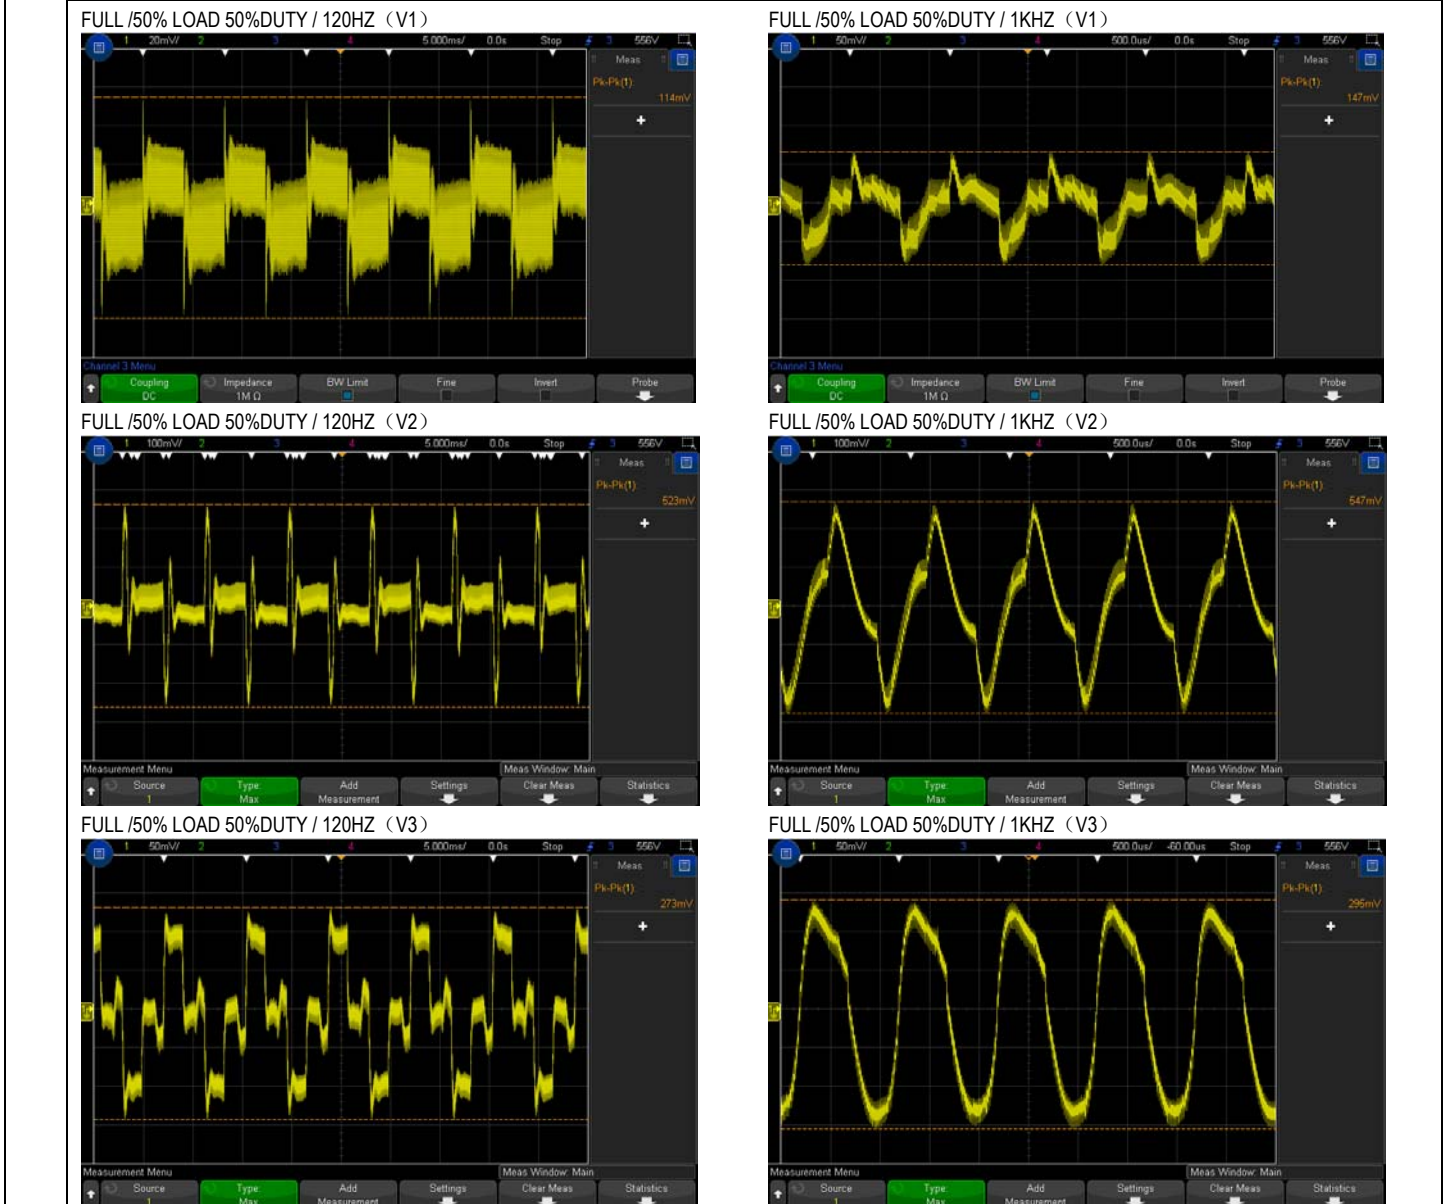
FULL /50% LOAD 50%DUTY / 120HZ（V1）

1 20mV/ 2 3 4 5.000ms/ 0.0s Stop 3 556V

Meas

Pk-Pk(1): 114mV

+

Channel 3 Menu

Coupling DC | Impedance 1M Ω | BW Limit | Fine | Invert | Probe

FULL /50% LOAD 50%DUTY / 1KHZ（V1）

1 50mV/ 2 3 4 500.0us/ 0.0s Stop 3 556V

Meas

Pk-Pk(1): 147mV

+

Channel 3 Menu

Coupling DC | Impedance 1M Ω | BW Limit | Fine | Invert | Probe

FULL /50% LOAD 50%DUTY / 120HZ（V2）

1 100mV/ 2 3 4 5.000ms/ 0.0s Stop 3 556V

Meas

Pk-Pk(1) 523mV

+

Measurement Menu

Meas Window: Main

Source 1 | Type: Max | Add Measurement | Settings | Clear Meas | Statistics

FULL /50% LOAD 50%DUTY / 1KHZ（V2）

1 100mV/ 2 3 4 500.0us/ 0.0s Stop 3 556V

Meas

Pk-Pk(1) 547mV

+

Measurement Menu

Meas Window: Main

Source 1 | Type: Max | Add Measurement | Settings | Clear Meas | Statistics

FULL /50% LOAD 50%DUTY / 120HZ（V3）

1 50mV/ 2 3 4 5.000ms/ 0.0s Stop 3 556V

Meas

Pk-Pk(1) 273mV

+

Measurement Menu

Meas Window: Main

Source 1 | Type: Max | Add Measurement | Settings | Clear Meas | Statistics

FULL /50% LOAD 50%DUTY / 1KHZ（V3）

1 50mV/ 2 3 4 500.0us/ -60.00us Stop 3 556V

Meas

Pk-Pk(1) 296mV

+

Measurement Menu

Meas Window: Main

Source 1 | Type: Max | Add Measurement | Settings | Clear Meas | Statistics